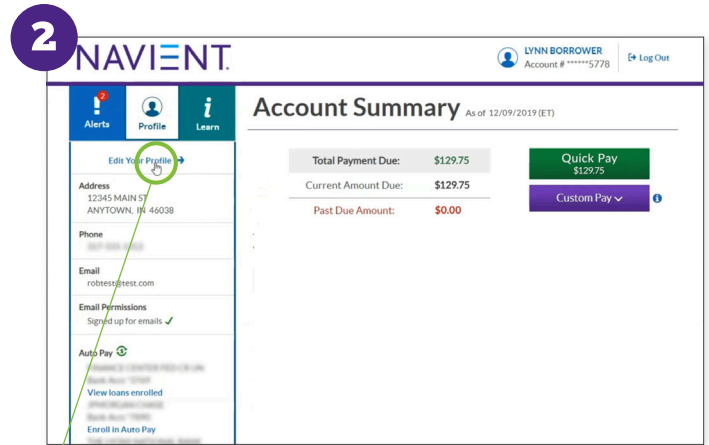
2

NAVIENT.

LYNN BORROWER
Account # ******5778

Log Out

2
Alerts

Profile

Learn

Account Summary As of 12/09/2019 (ET)

Edit Your Profile

Address
12345 MAIN ST
ANYTOWN, IN 46038

Phone
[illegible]

Email
robtest@test.com

Email Permissions
Signed up for emails ✓

Auto Pay
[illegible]
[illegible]
View loans enrolled
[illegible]
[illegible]
Enroll in Auto Pay
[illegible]

| | |
|---|---|
| Total Payment Due: | $129.75 |
| Current Amount Due: | $129.75 |
| Past Due Amount: | $0.00 |

Quick Pay
$129.75

Custom Pay